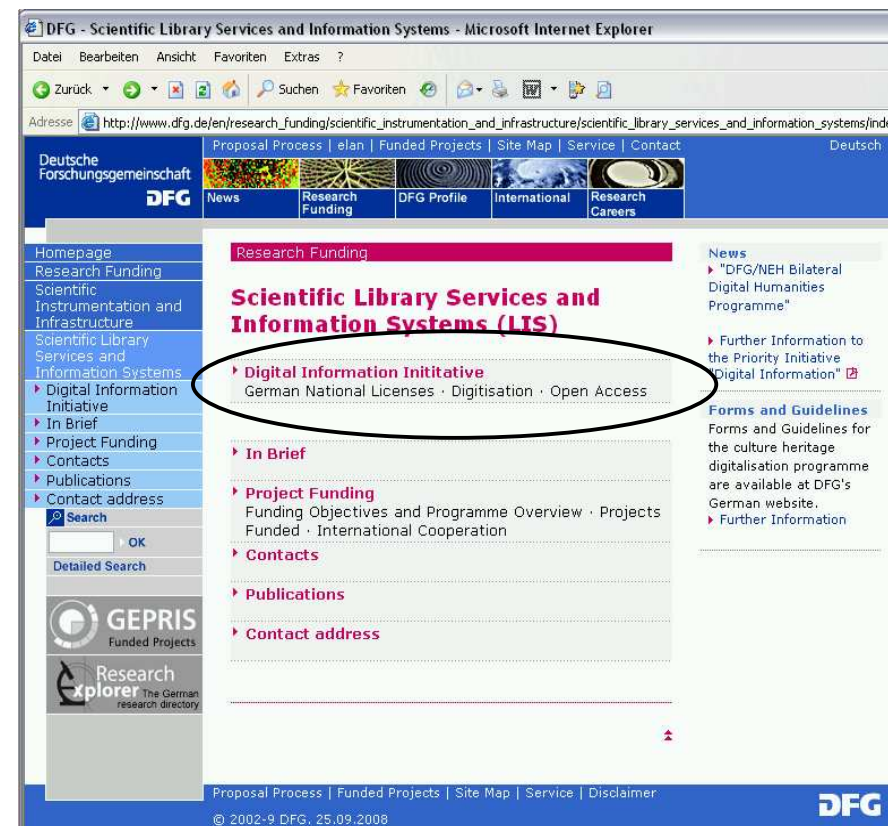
DFG - Scientific Library Services and Information Systems - Microsoft Internet Explorer

Datei Bearbeiten Ansicht Favoriten Extras ?

Zurück Suchen Favoriten

Adresse http://www.dfg.de/en/research_funding/scientific_instrumentation_and_infrastructure/scientific_library_services_and_information_systems/inde

Deutsche Forschungsgemeinschaft DFG

Proposal Process | elan | Funded Projects | Site Map | Service | Contact

Deutsch

News | Research Funding | DFG Profile | International | Research Careers

Homepage
Research Funding
Scientific Instrumentation and Infrastructure
Scientific Library Services and Information Systems
Digital Information Initiative
In Brief
Project Funding
Contacts
Publications
Contact address
Search
OK
Detailed Search

GEPRIS Funded Projects

Research explorer The German research directory

Research Funding

Scientific Library Services and Information Systems (LIS)

Digital Information Inititative
German National Licenses · Digitisation · Open Access

In Brief

Project Funding
Funding Objectives and Programme Overview · Projects Funded · International Cooperation

Contacts

Publications

Contact address

News
"DFG/NEH Bilateral Digital Humanities Programme"

Further Information to the Priority Initiative "Digital Information"

Forms and Guidelines
Forms and Guidelines for the culture heritage digitalisation programme are available at DFG's German website.
Further Information

Proposal Process | Funded Projects | Site Map | Service | Disclaimer

© 2002-9 DFG. 25.09.2008

DFG